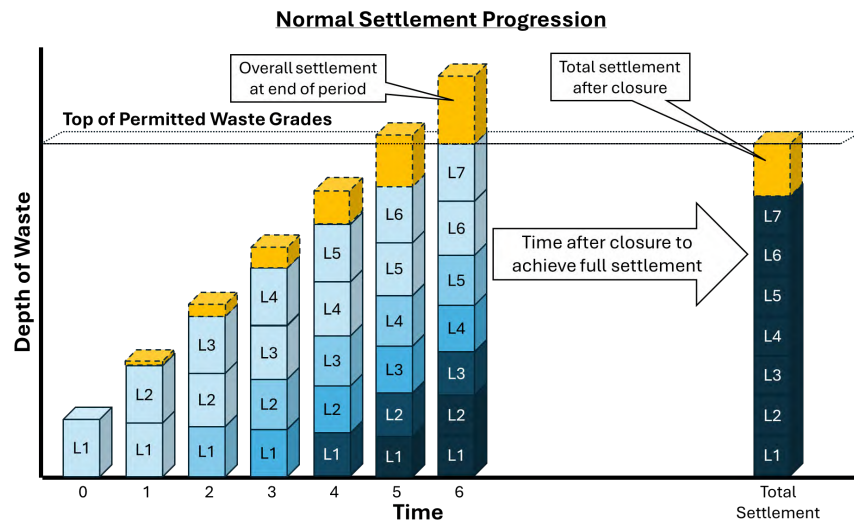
Normal Settlement Progression

Overall settlement at end of period

Total settlement after closure

Top of Permitted Waste Grades

Depth of Waste

L1

L2
L1

L3
L2
L1

L4
L3
L2
L1

L5
L4
L3
L2
L1

L6
L5
L4
L3
L2
L1

L7
L6
L5
L4
L3
L2
L1

Time after closure to achieve full settlement

L7
L6
L5
L4
L3
L2
L1

0 1 2 3 4 5 6

Total Settlement

Time